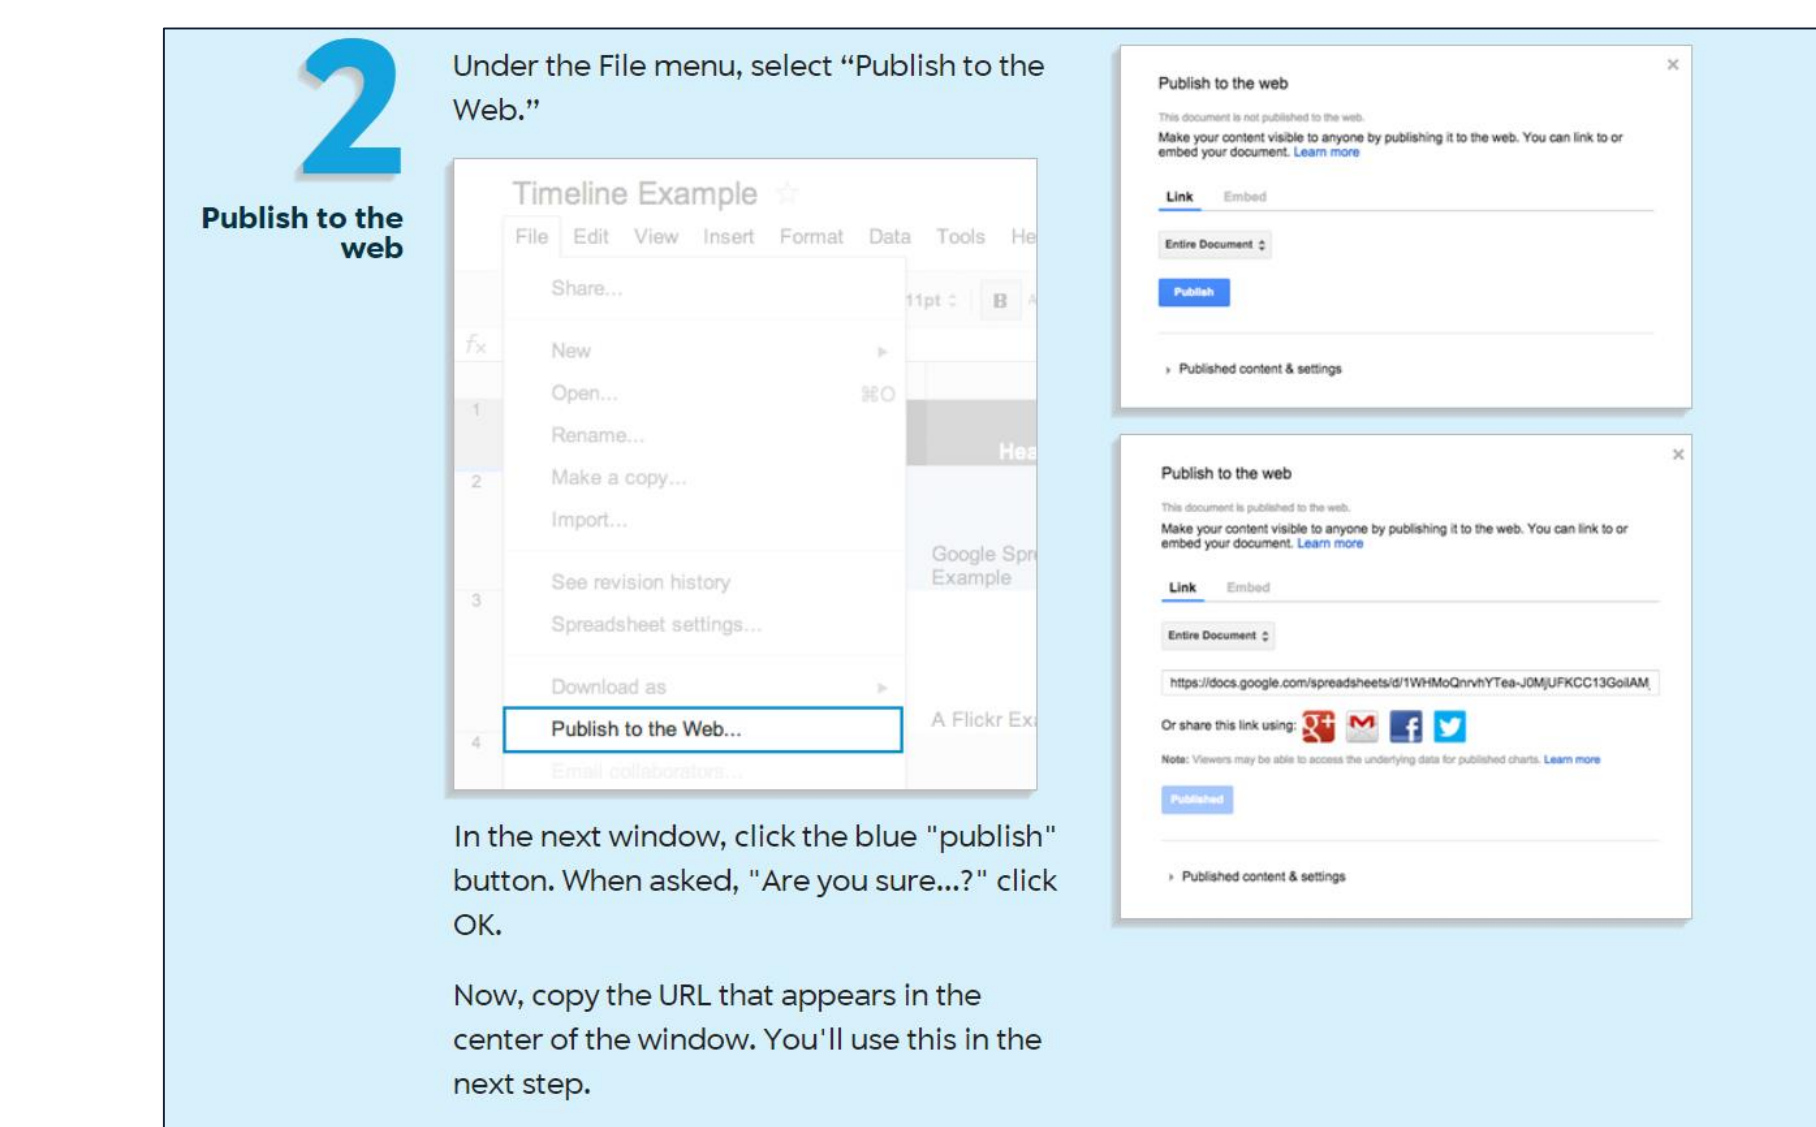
2

Publish to the web

Under the File menu, select “Publish to the Web.”

Timeline Example

File Edit View Insert Format Data Tools He

Share...

11pt B

$f_x$

New

Open... ⌘O

1

Rename...

Hea

Make a copy...

2

Import...

Google Spr Example

See revision history

3

Spreadsheet settings...

Download as

Publish to the Web...

A Flickr Ex

4

Email collaborators...

In the next window, click the blue "publish" button. When asked, "Are you sure...?" click OK.

Now, copy the URL that appears in the center of the window. You'll use this in the next step.

Publish to the web ×

This document is not published to the web.

Make your content visible to anyone by publishing it to the web. You can link to or embed your document. Learn more

Link Embed

Entire Document

Publish

Published content & settings

Publish to the web ×

This document is published to the web.

Make your content visible to anyone by publishing it to the web. You can link to or embed your document. Learn more

Link Embed

Entire Document

https://docs.google.com/spreadsheets/d/1WHMoQnrvhYTea-J0MjUFKCC13GoIAM

Or share this link using:

Note: Viewers may be able to access the underlying data for published charts. Learn more

Published

Published content & settings